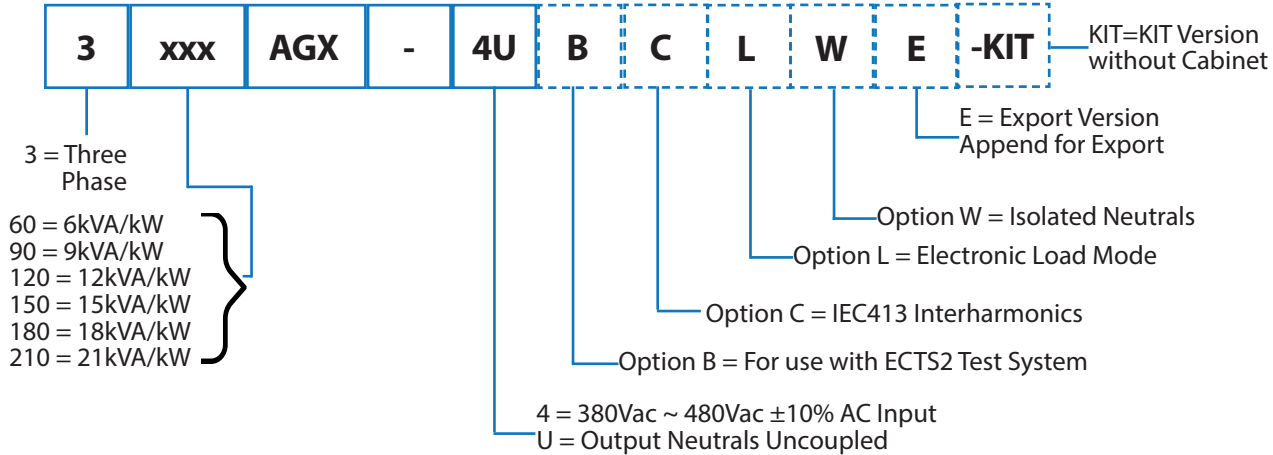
| 3 | xxx | AGX | - | 4U | B | C | L | W | E | -KIT |
|---|---|---|---|---|---|---|---|---|---|---|

KIT=KIT Version without Cabinet

E = Export Version Append for Export

Option W = Isolated Neutrals

Option L = Electronic Load Mode

Option C = IEC413 Interharmonics

Option B = For use with ECTS2 Test System

4 = 380Vac ~ 480Vac ±10% AC Input
U = Output Neutrals Uncoupled

3 = Three Phase

60 = 6kVA/kW
90 = 9kVA/kW
120 = 12kVA/kW
150 = 15kVA/kW
180 = 18kVA/kW
210 = 21kVA/kW